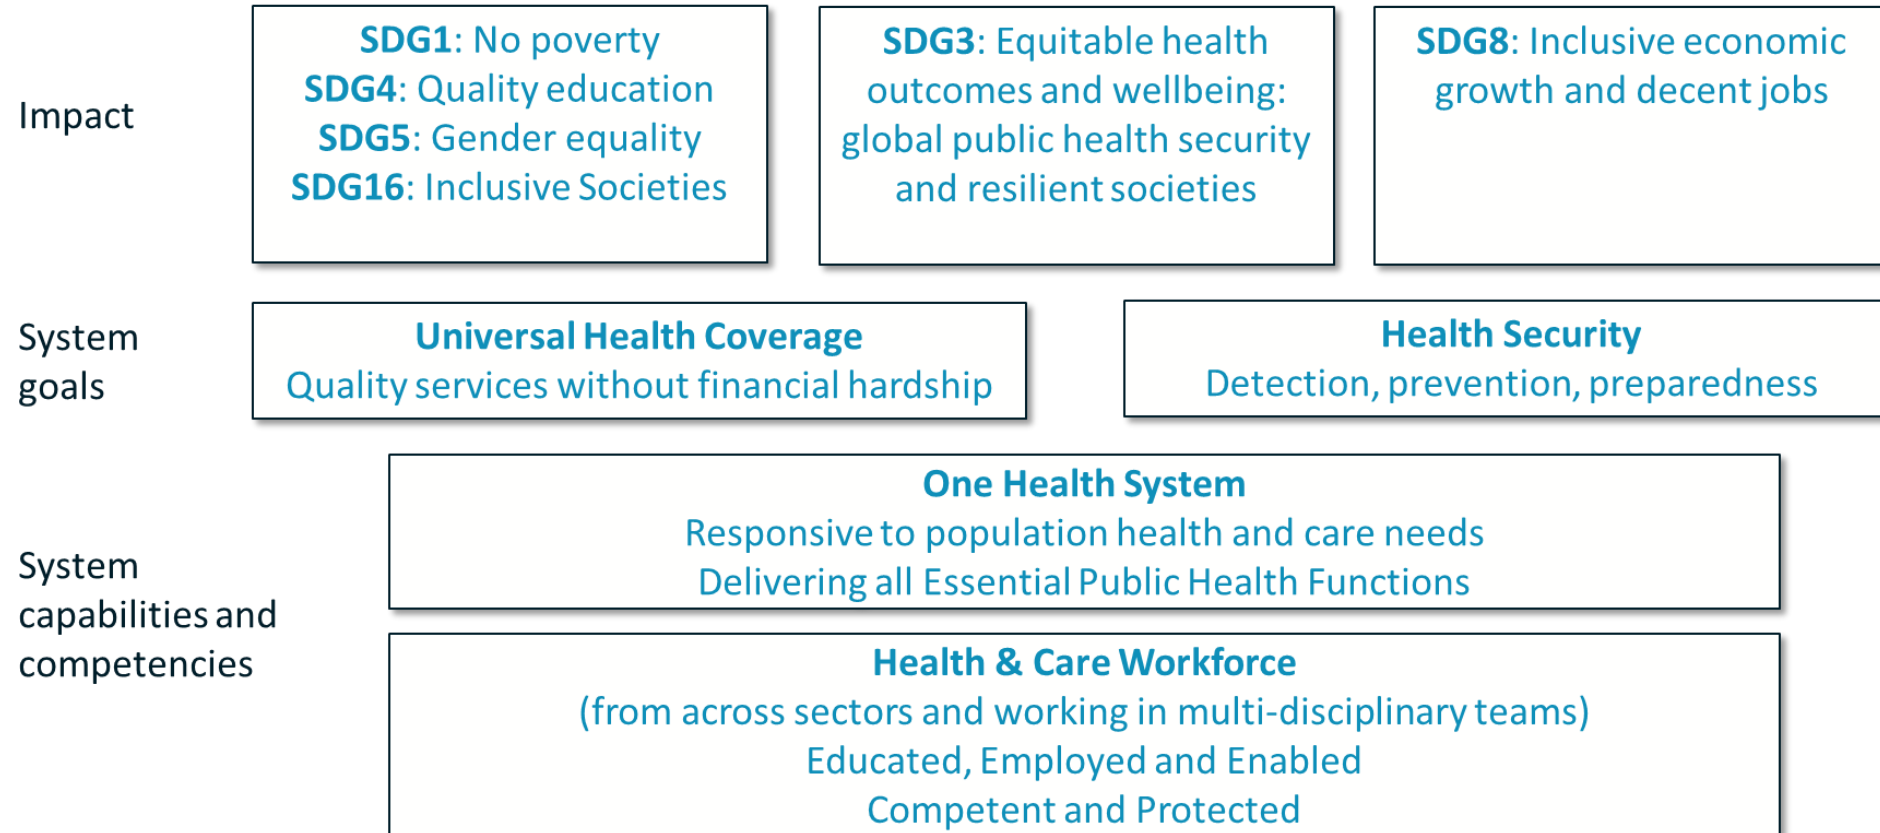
Impact

SDG1: No poverty
SDG4: Quality education
SDG5: Gender equality
SDG16: Inclusive Societies

SDG3: Equitable health outcomes and wellbeing: global public health security and resilient societies

SDG8: Inclusive economic growth and decent jobs

System goals

Universal Health Coverage
Quality services without financial hardship

Health Security
Detection, prevention, preparedness

System capabilities and competencies

One Health System
Responsive to population health and care needs
Delivering all Essential Public Health Functions

Health & Care Workforce
(from across sectors and working in multi-disciplinary teams)
Educated, Employed and Enabled
Competent and Protected